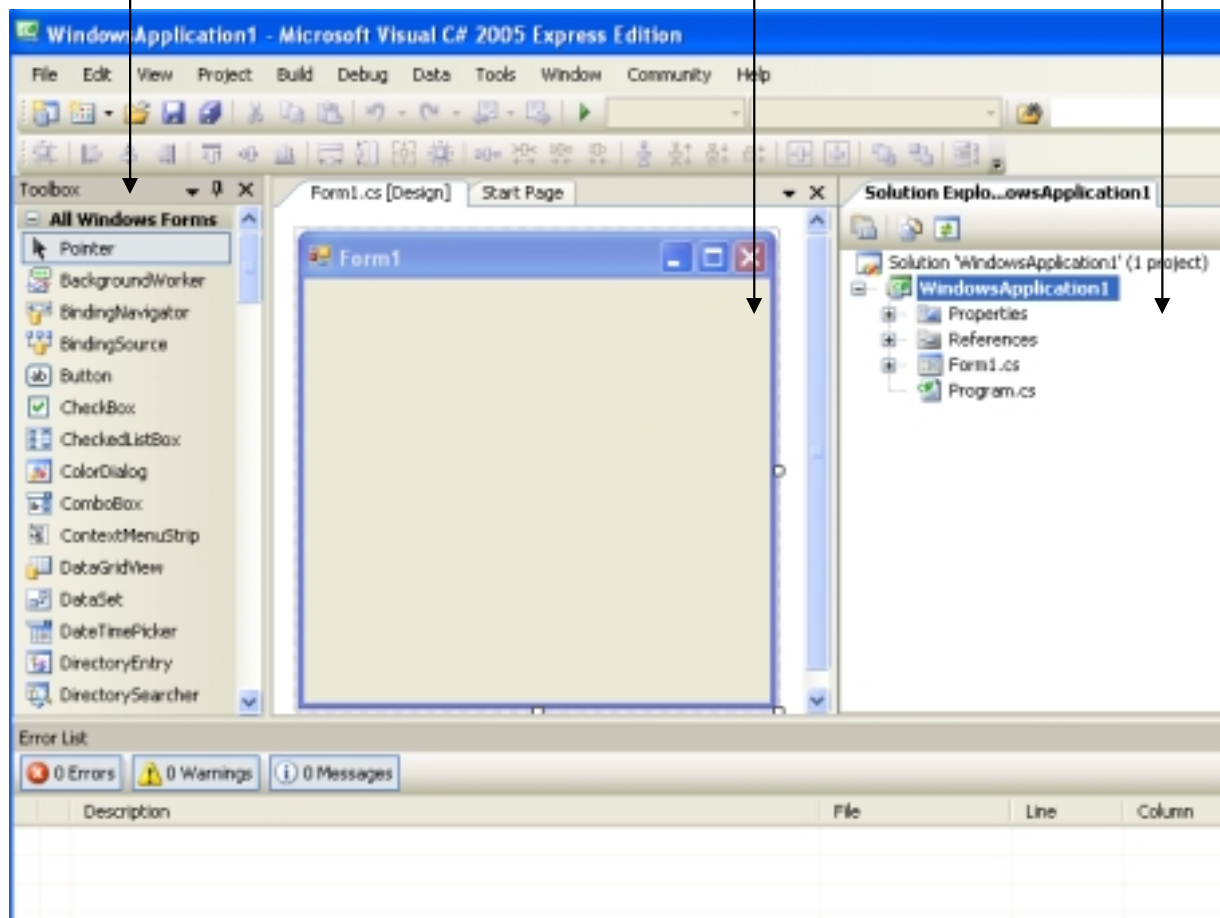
WindowsApplication1 - Microsoft Visual C# 2005 Express Edition

File Edit View Project Build Debug Data Tools Window Community Help

Toolbox

All Windows Forms

Pointer
BackgroundWorker
BindingNavigator
BindingSource
Button
CheckBox
CheckedListBox
ColorDialog
ComboBox
ContextMenuStrip
DataGridView
DataSet
DateTimePicker
DirectoryEntry
DirectorySearcher

Form1.cs [Design]
Start Page

Form1

Solution Explo...owsApplication1

Solution 'WindowsApplication1' (1 project)
WindowsApplication1
Properties
References
Form1.cs
Program.cs

Error List

0 Errors
0 Warnings
0 Messages

| | Description | File | Line | Column |
|---|---|---|---|---|